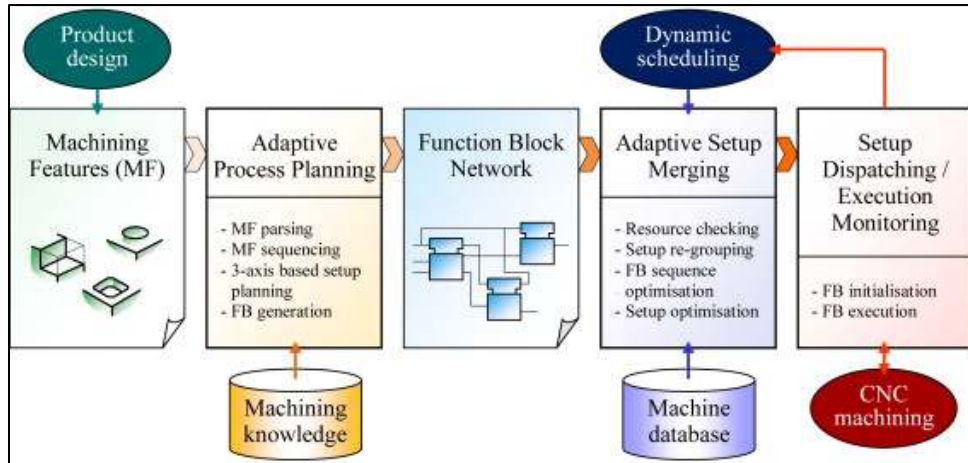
Product design

Dynamic scheduling

Machining Features (MF)

Adaptive Process Planning

- MF parsing
- MF sequencing
- 3-axis based setup planning
- FB generation

Function Block Network

Adaptive Setup Merging

- Resource checking
- Setup re-grouping
- FB sequence optimisation
- Setup optimisation

Setup Dispatching / Execution Monitoring

- FB initialisation
- FB execution

Machining knowledge

Machine database

CNC machining